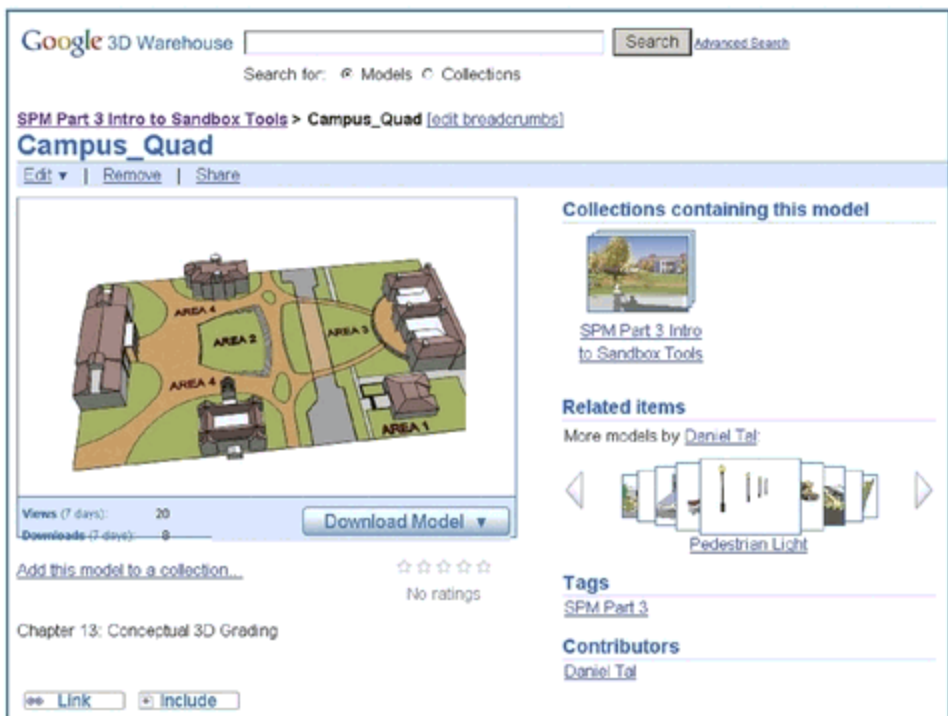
Google 3D Warehouse
Search
Advanced Search
Search for: Models Collections

SPM Part 3 Intro to Sandbox Tools > Campus_Quad [edit breadcrumbs]

Campus_Quad

Edit ▾ | Remove | Share

AREA 4
AREA 2
AREA 3
AREA 4
AREA 1

Views (7 days): 20
Downloads (7 days): 8

Download Model ▾

Add this model to a collection...

No ratings

Chapter 13: Conceptual 3D Grading

Link
Include

Collections containing this model

SPM Part 3 Intro to Sandbox Tools

Related items

More models by Daniel Tal:

Pedestrian Light

Tags

SPM Part 3

Contributors

Daniel Tal